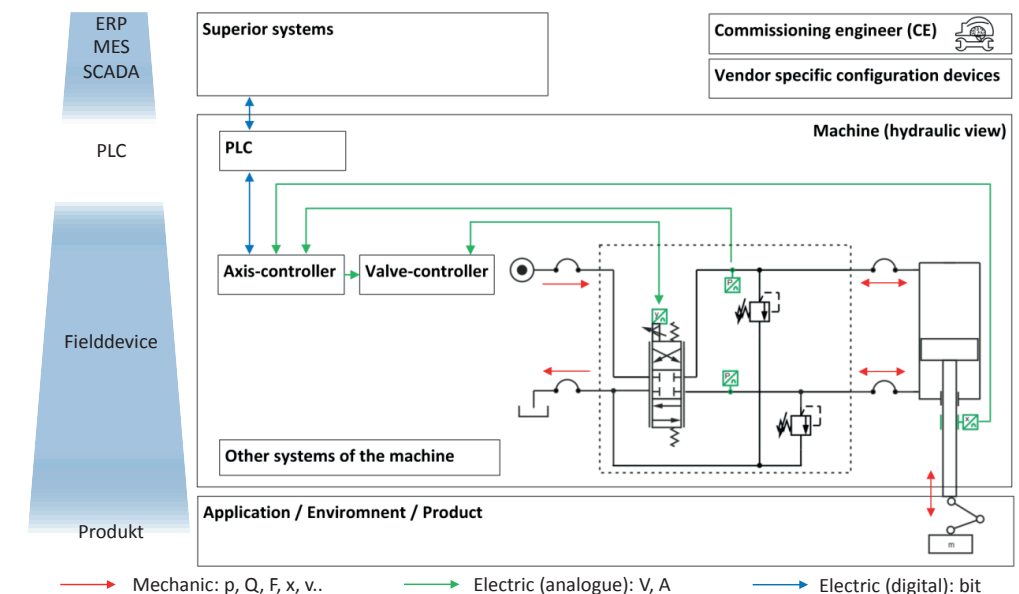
ERP
MES
SCADA

Superior systems

Commissioning engineer (CE)

Vendor specific configuration devices

PLC

Machine (hydraulic view)

PLC

Axis-controller

Valve-controller

Fielddevice

Other systems of the machine

Produkt

Application / Enviromnent / Product

m

Mechanic: p, Q, F, x, v..

Electric (analogue): V, A

Electric (digital): bit